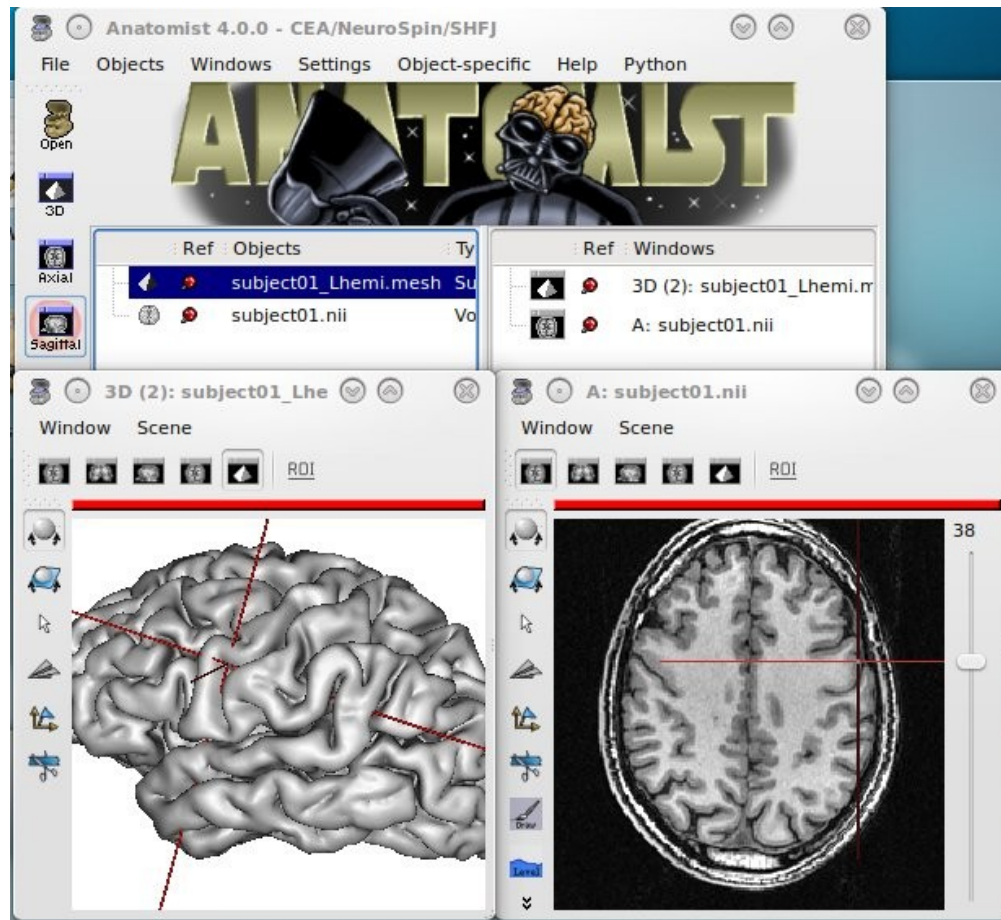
Anatomist 4.0.0 - CEA/NeuroSpin/SHFJ

File Objects Windows Settings Object-specific Help Python

Open
3D
Axial
Sagittal

ANATOMIST

| Ref | Objects | Ty |
|---|---|---|
| | subject01_Lhemi.mesh | Su |
| | subject01.nii | Vo |

| Ref | Windows |
|---|---|
| | 3D (2): subject01_Lhemi.m |
| | A: subject01.nii |

3D (2): subject01_Lhe

Window Scene

ROI

A: subject01.nii

Window Scene

ROI

38

Draw

Level